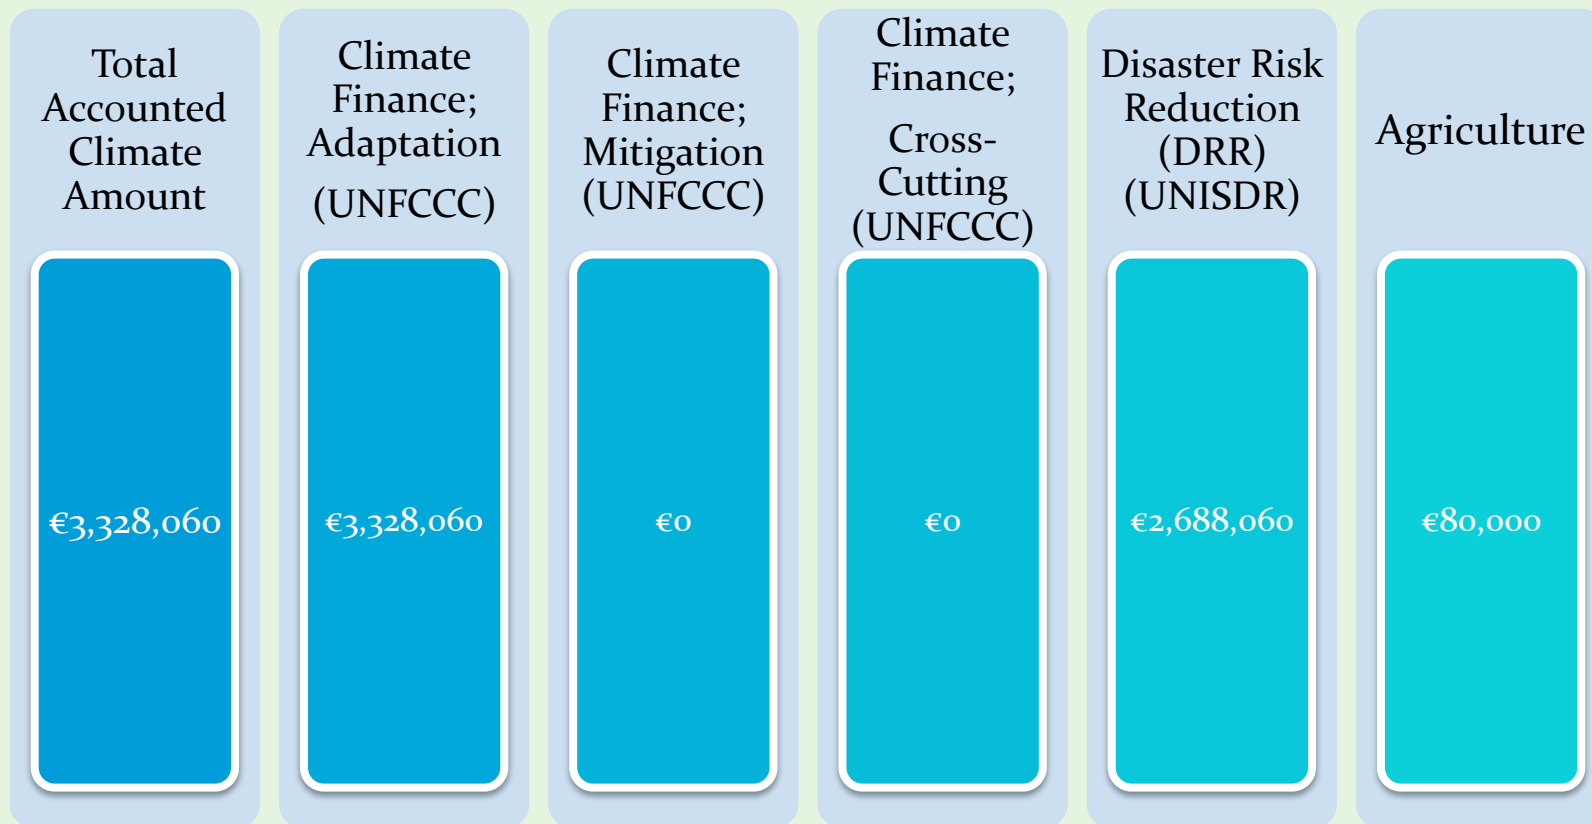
Total Accounted Climate Amount

€3,328,060

Climate Finance; Adaptation (UNFCCC)

€3,328,060

Climate Finance; Mitigation (UNFCCC)

€0

Climate Finance; Cross-Cutting (UNFCCC)

€0

Disaster Risk Reduction (DRR) (UNISDR)

€2,688,060

Agriculture

€80,000